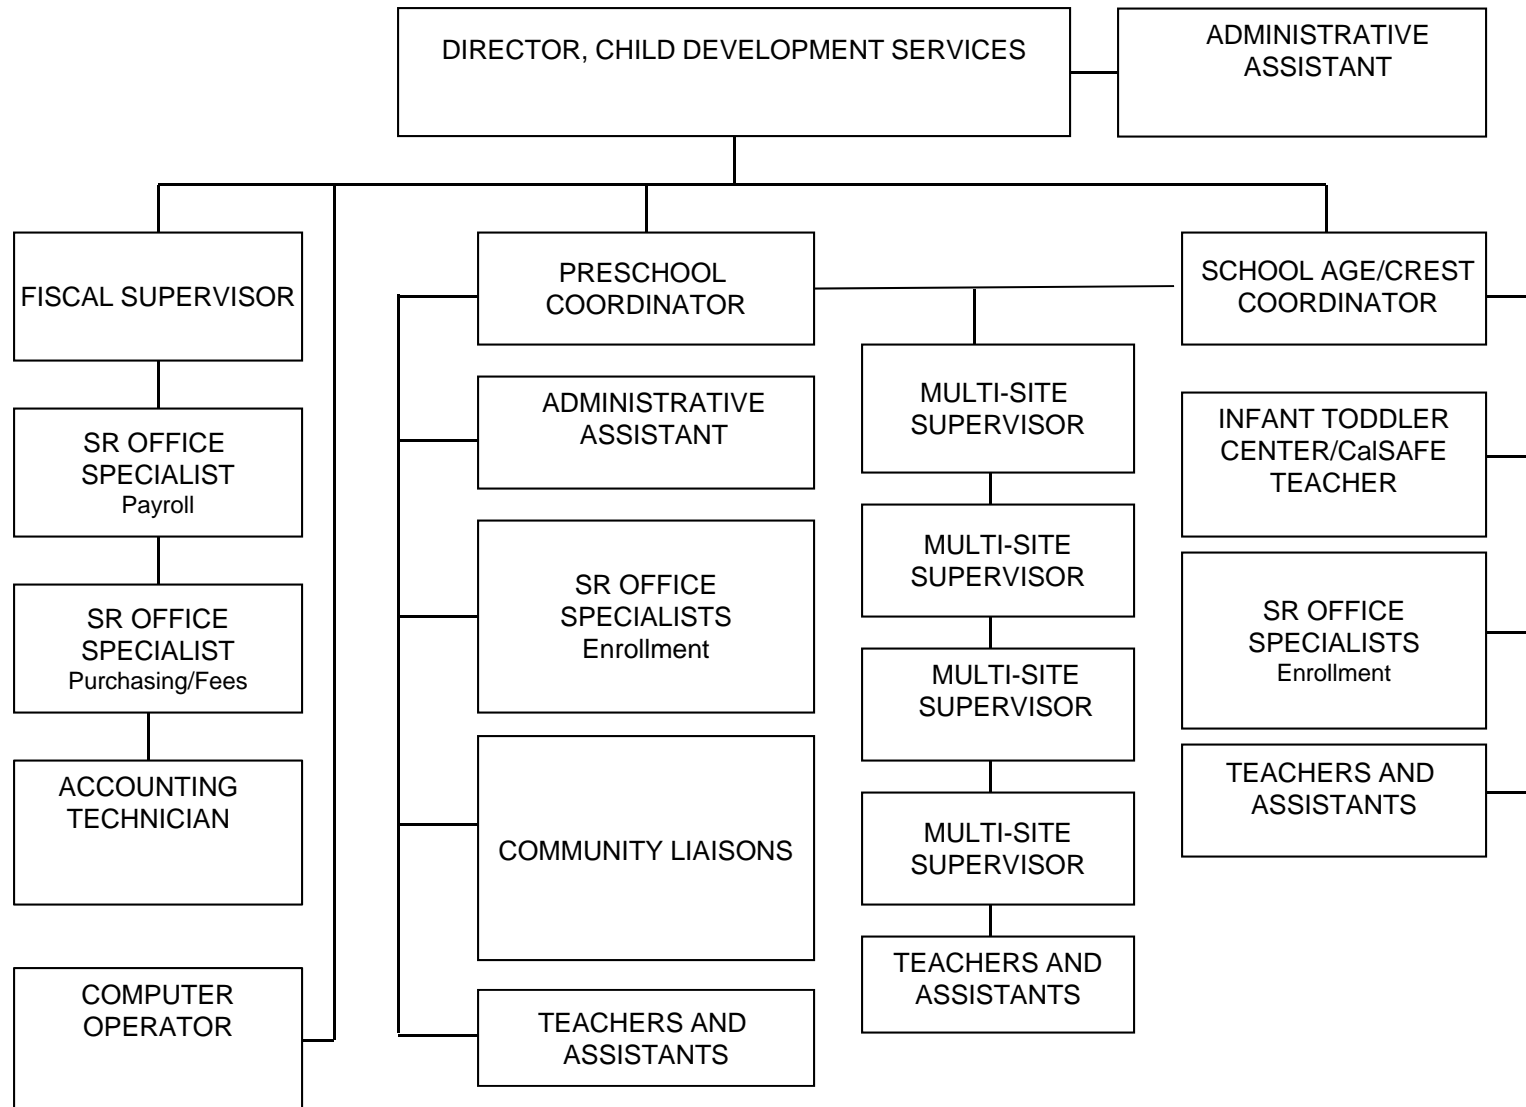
DIRECTOR, CHILD DEVELOPMENT SERVICES

ADMINISTRATIVE ASSISTANT

FISCAL SUPERVISOR

SR OFFICE SPECIALIST
Payroll

SR OFFICE SPECIALIST
Purchasing/Fees

ACCOUNTING TECHNICIAN

COMPUTER OPERATOR

PRESCHOOL COORDINATOR

ADMINISTRATIVE ASSISTANT

SR OFFICE SPECIALISTS
Enrollment

COMMUNITY LIAISONS

TEACHERS AND ASSISTANTS

MULTI-SITE SUPERVISOR

MULTI-SITE SUPERVISOR

MULTI-SITE SUPERVISOR

MULTI-SITE SUPERVISOR

TEACHERS AND ASSISTANTS

SCHOOL AGE/CREST COORDINATOR

INFANT TODDLER CENTER/CalSAFE TEACHER

SR OFFICE SPECIALISTS
Enrollment

TEACHERS AND ASSISTANTS